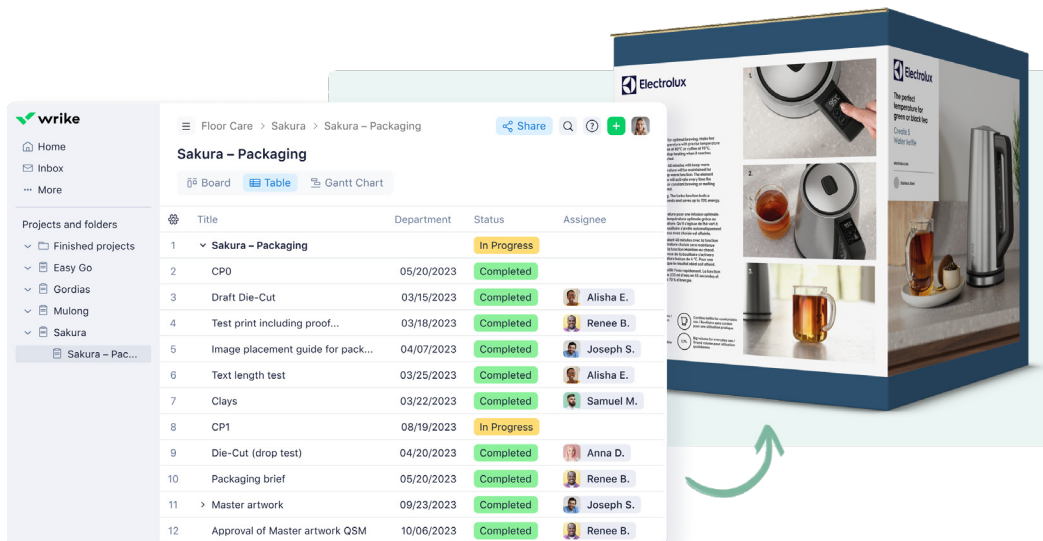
wrike

Home
Inbox
More

Projects and folders
Finished projects
Easy Go
Gordias
Mulong
Sakura
Sakura – Pac...

Floor Care > Sakura > Sakura – Packaging

Share

Sakura – Packaging

Board Table Gantt Chart

| | Title | Department | Status | Assignee |
|---|---|---|---|---|
| 1 | Sakura – Packaging | | In Progress | |
| 2 | CP0 | 05/20/2023 | Completed | |
| 3 | Draft Die-Cut | 03/15/2023 | Completed | Alisha E. |
| 4 | Test print including proof... | 03/18/2023 | Completed | Renee B. |
| 5 | Image placement guide for pack... | 04/07/2023 | Completed | Joseph S. |
| 6 | Text length test | 03/25/2023 | Completed | Alisha E. |
| 7 | Clays | 03/22/2023 | Completed | Samuel M. |
| 8 | CP1 | 08/19/2023 | In Progress | |
| 9 | Die-Cut (drop test) | 04/20/2023 | Completed | Anna D. |
| 10 | Packaging brief | 05/20/2023 | Completed | Renee B. |
| 11 | Master artwork | 09/23/2023 | Completed | Joseph S. |
| 12 | Approval of Master artwork QSM | 10/06/2023 | Completed | Renee B. |

Electrolux

Electrolux

The perfect temperature for green or black tea

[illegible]